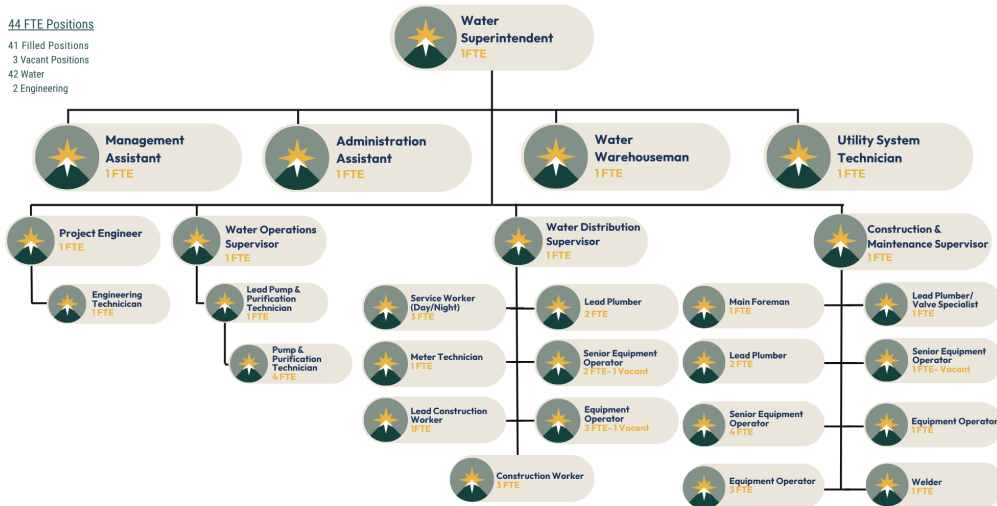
44 FTE Positions

41 Filled Positions
3 Vacant Positions
42 Water
2 Engineering

Water Superintendent
1FTE

Management Assistant
1 FTE

Administration Assistant
1 FTE

Water Warehouseman
1 FTE

Utility System Technician
1 FTE

Project Engineer
1 FTE

Engineering Technician
1 FTE

Water Operations Supervisor
1 FTE

Lead Pump & Purification Technician
1 FTE

Pump & Purification Technician
4 FTE

Water Distribution Supervisor
1 FTE

Service Worker (Day/Night)
3 FTE

Meter Technician
1 FTE

Lead Construction Worker
1FTE

Construction Worker
3 FTE

Lead Plumber
2 FTE

Senior Equipment Operator
2 FTE- 1 Vacant

Equipment Operator
3 FTE- 1 Vacant

Construction & Maintenance Supervisor
1 FTE

Main Foreman
1 FTE

Lead Plumber
2 FTE

Senior Equipment Operator
4 FTE

Equipment Operator
3 FTE

Lead Plumber/ Valve Specialist
1 FTE

Senior Equipment Operator
1 FTE- Vacant

Equipment Operator
1 FTE

Welder
1 FTE